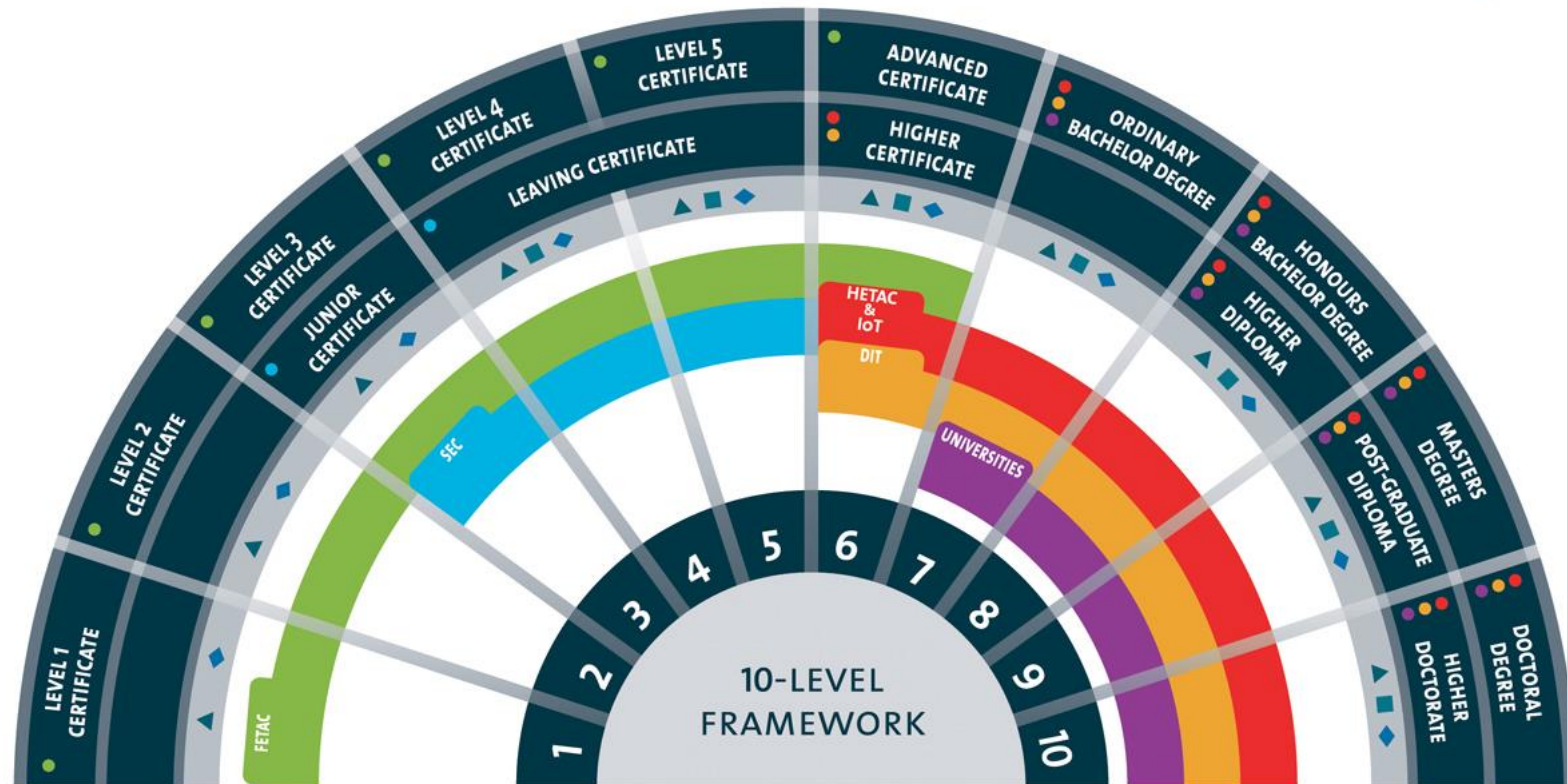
LEVEL 1 CERTIFICATE

LEVEL 2 CERTIFICATE

LEVEL 3 CERTIFICATE

JUNIOR CERTIFICATE

LEVEL 4 CERTIFICATE

LEAVING CERTIFICATE

LEVEL 5 CERTIFICATE

ADVANCED CERTIFICATE

HIGHER CERTIFICATE

ORDINARY BACHELOR DEGREE

HONOURS BACHELOR DEGREE

HIGHER DIPLOMA

MASTERS DEGREE

POST-GRADUATE DIPLOMA

DOCTORAL DEGREE

HIGHER DOCTORATE

FETAC

SEC

HETAC & IoT

DIT

UNIVERSITIES

1
2
3
4
5
6
7
8
9
10

10-LEVEL FRAMEWORK